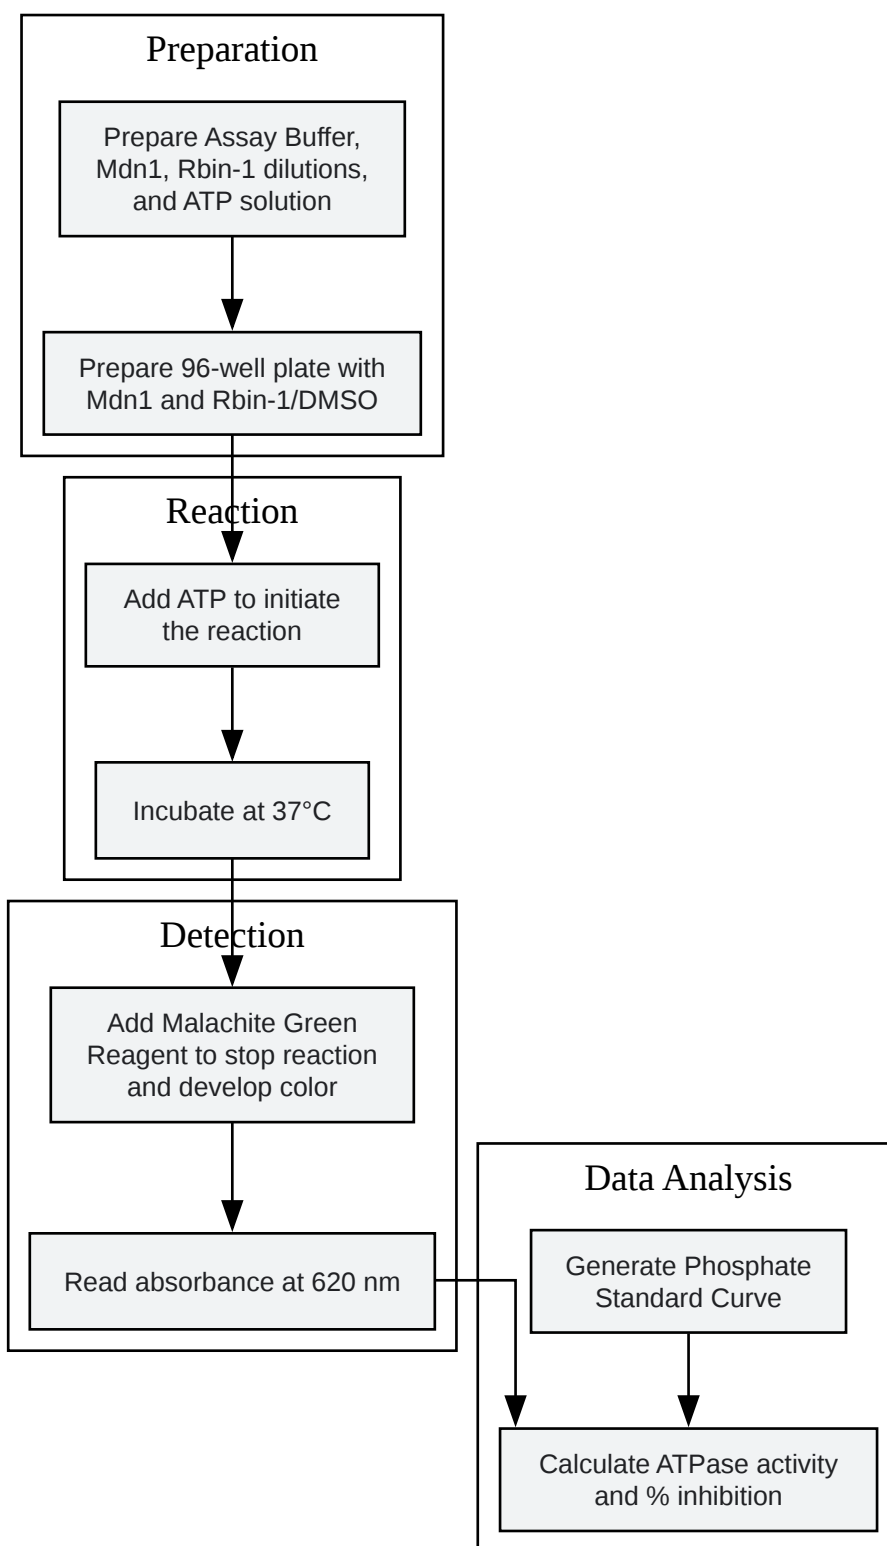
Preparation

Prepare Assay Buffer, Mdn1, Rbin-1 dilutions, and ATP solution

Prepare 96-well plate with Mdn1 and Rbin-1/DMSO

Reaction

Add ATP to initiate the reaction

Incubate at 37°C

Detection

Add Malachite Green Reagent to stop reaction and develop color

Read absorbance at 620 nm

Data Analysis

Generate Phosphate Standard Curve

Calculate ATPase activity and % inhibition